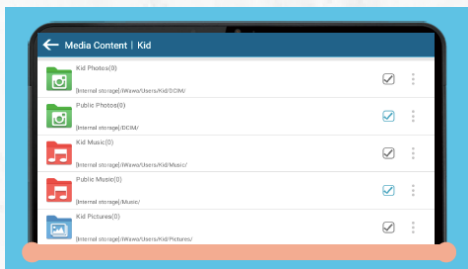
Media Content | Kid

Kid Photos(0)
[Internal storage]:/iWawa/Users/Kid/DCIM/

Public Photos(0)
[Internal storage]:/DCIM/

Kid Music(0)
[Internal storage]:/iWawa/Users/Kid/Music/

Public Music(0)
[Internal storage]:/Music/

Kid Pictures(0)
[Internal storage]:/iWawa/Users/Kid/Pictures/